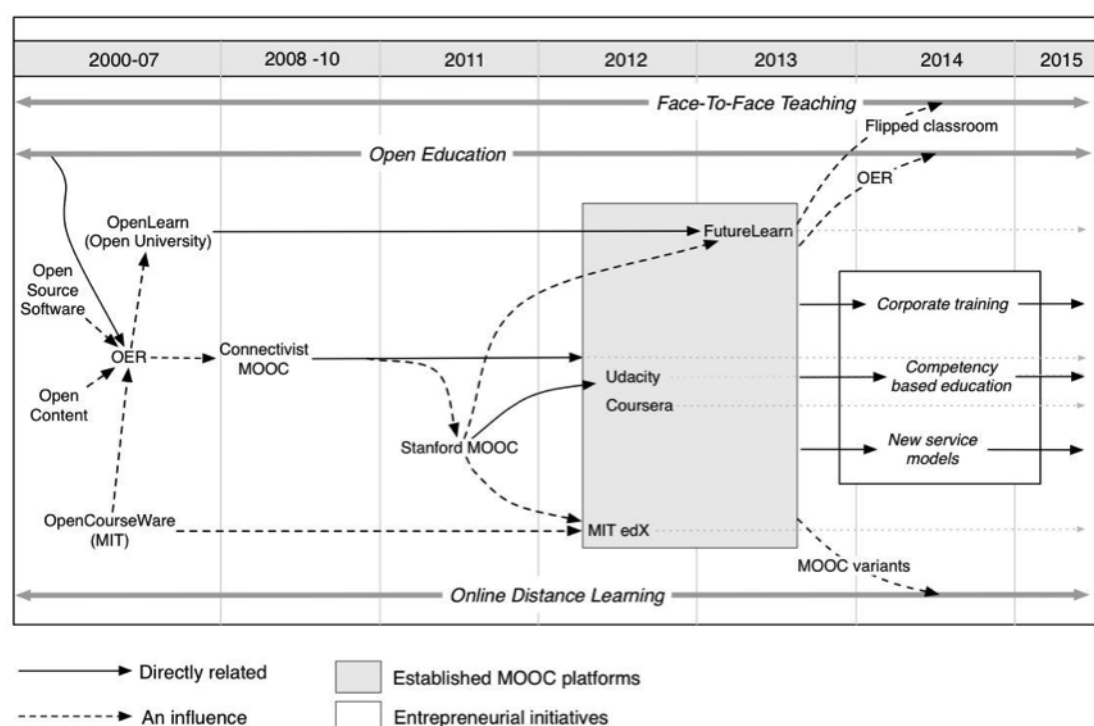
| 2000-07 | 2008 -10 | 2011 | 2012 | 2013 | 2014 | 2015 |
|---|---|---|---|---|---|---|

Face-To-Face Teaching

Flipped classroom

Open Education

OER

OpenLearn (Open University)

FutureLearn

Open Source Software

Corporate training

OER

Connectivist MOOC

Competency based education

Open Content

Udacity

Coursera

Stanford MOOC

New service models

OpenCourseWare (MIT)

MIT edX

MOOC variants

Online Distance Learning

Directly related

An influence

Established MOOC platforms

Entrepreneurial initiatives